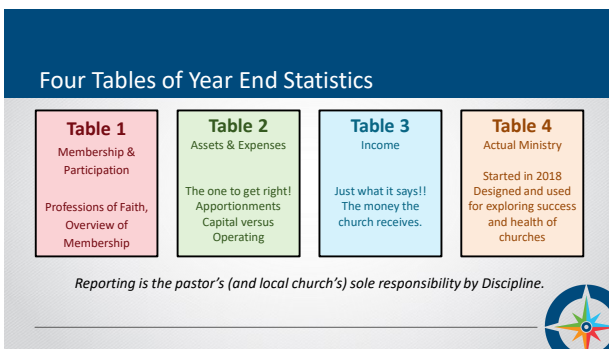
Four Tables of Year End Statistics

Table 1
Membership & Participation

Professions of Faith, Overview of Membership

Table 2
Assets & Expenses

The one to get right!
Apportionments
Capital versus Operating

Table 3
Income

Just what it says!!
The money the church receives.

Table 4
Actual Ministry

Started in 2018
Designed and used for exploring success and health of churches

Reporting is the pastor's (and local church's) sole responsibility by Discipline.